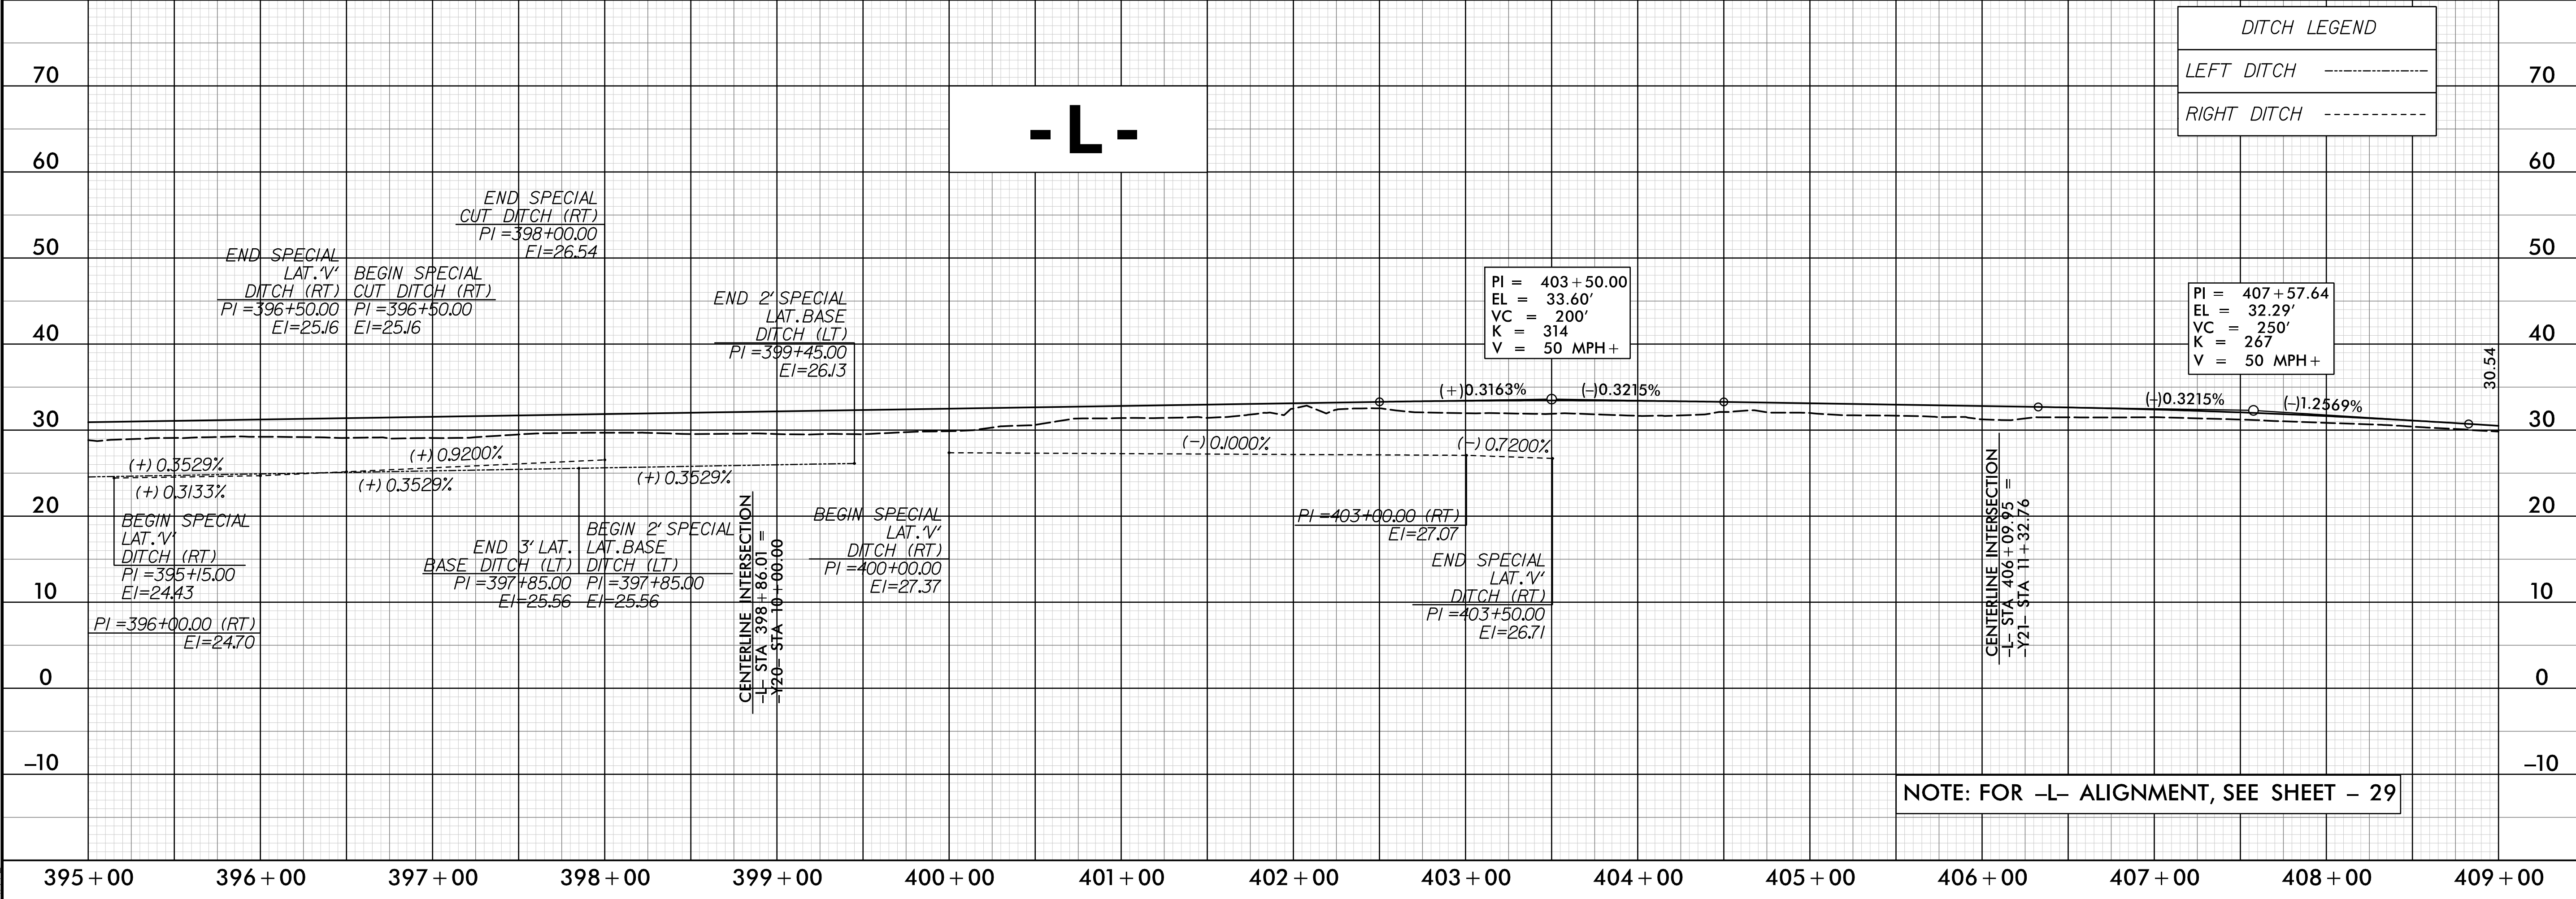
DITCH LEGEND
LEFT DITCH
RIGHT DITCH

-L-

70
60
50
40
30
20
10
0
–10

END SPECIAL CUT DITCH (RT) PI =398+00.00 El=26.54

END SPECIAL LAT.'V' DITCH (RT) PI =396+50.00 El=25.16

BEGIN SPECIAL CUT DITCH (RT) PI =396+50.00 El=25.16

END 2' SPECIAL LAT.BASE DITCH (LT) PI =399+45.00 El=26.13

PI = 403+50.00
EL = 33.60'
VC = 200'
K = 314
V = 50 MPH+

PI = 407+57.64
EL = 32.29'
VC = 250'
K = 267
V = 50 MPH+

30.54

(+)0.3163%
(–)0.3215%
(–)0.3215%
(–)1.2569%

(+) 0.3529%
(+) 0.3133%
(+) 0.9200%
(+) 0.3529%
(+) 0.3529%
(–) 0.1000%
(–) 0.7200%

BEGIN SPECIAL LAT.'V' DITCH (RT) PI =395+15.00 El=24.43

PI =396+00.00 (RT) El=24.70

END 3' LAT. BASE DITCH (LT) PI =397+85.00 El=25.56

BEGIN 2' SPECIAL LAT.BASE DITCH (LT) PI =397+85.00 El=25.56

CENTERLINE INTERSECTION –L– STA 398+86.01 = –Y20– STA 10+00.00

BEGIN SPECIAL LAT.'V' DITCH (RT) PI =400+00.00 El=27.37

PI =403+00.00 (RT) El=27.07

END SPECIAL LAT.'V' DITCH (RT) PI =403+50.00 El=26.71

CENTERLINE INTERSECTION –L– STA 406+09.95 = –Y21– STA 11+32.76

NOTE: FOR –L– ALIGNMENT, SEE SHEET – 29

395+00 396+00 397+00 398+00 399+00 400+00 401+00 402+00 403+00 404+00 405+00 406+00 407+00 408+00 409+00